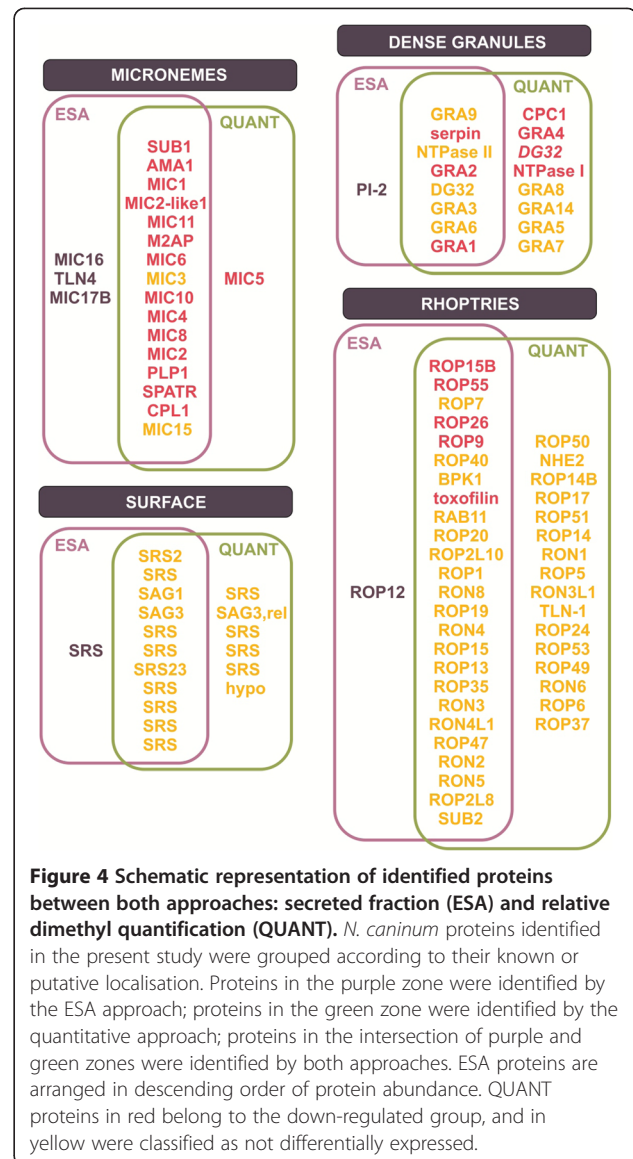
MICRONEMES

ESA

QUANT

MIC16
TLN4
MIC17B

SUB1
AMA1
MIC1
MIC2-like1
MIC11
M2AP
MIC6
MIC3
MIC10
MIC4
MIC8
MIC2
PLP1
SPATR
CPL1
MIC15

MIC5

SURFACE

ESA

QUANT

SRS

SRS2
SRS
SAG1
SAG3
SRS
SRS
SRS23
SRS
SRS
SRS
SRS

SRS
SAG3,rel
SRS
SRS
SRS
hypo

DENSE GRANULES

ESA

QUANT

PI-2

GRA9
serpin
NTPase II
GRA2
DG32
GRA3
GRA6
GRA1

CPC1
GRA4
DG32
NTPase I
GRA8
GRA14
GRA5
GRA7

RHOPTRIES

ESA

QUANT

ROP12

ROP15B
ROP55
ROP7
ROP26
ROP9
ROP40
BPK1
toxofilin
RAB11
ROP20
ROP2L10
ROP1
RON8
ROP19
RON4
ROP15
ROP13
ROP35
RON3
RON4L1
ROP47
RON2
RON5
ROP2L8
SUB2

ROP50
NHE2
ROP14B
ROP17
ROP51
ROP14
RON1
ROP5
RON3L1
TLN-1
ROP24
ROP53
ROP49
RON6
ROP6
ROP37

**Figure 4 Schematic representation of identified proteins between both approaches: secreted fraction (ESA) and relative dimethyl quantification (QUANT).** *N. caninum* proteins identified in the present study were grouped according to their known or putative localisation. Proteins in the purple zone were identified by the ESA approach; proteins in the green zone were identified by the quantitative approach; proteins in the intersection of purple and green zones were identified by both approaches. ESA proteins are arranged in descending order of protein abundance. QUANT proteins in red belong to the down-regulated group, and in yellow were classified as not differentially expressed.